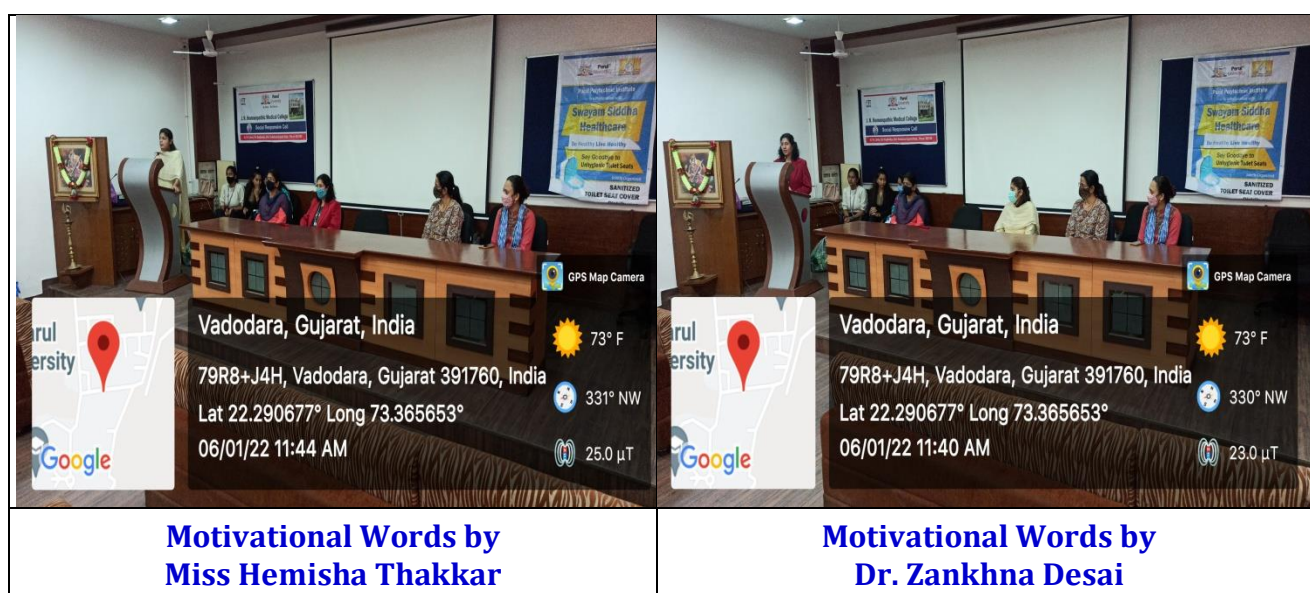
| Swayam Siddha Healthcare<br>Say Goodbye to Unhygienic Toilet Seats<br>SANITIZED TOILET SEAT COVER<br>GPS Map Camera<br>arul ersity<br>Google<br>Vadodara, Gujarat, India<br>79R8+J4H, Vadodara, Gujarat 391760, India<br>Lat 22.290677° Long 73.365653°<br>06/01/22 11:44 AM<br>73° F<br>331° NW<br>25.0 µT | Swayam Siddha Healthcare<br>Say Goodbye to Unhygienic Toilet Seats<br>SANITIZED TOILET SEAT COVER<br>GPS Map Camera<br>arul ersity<br>Google<br>Vadodara, Gujarat, India<br>79R8+J4H, Vadodara, Gujarat 391760, India<br>Lat 22.290677° Long 73.365653°<br>06/01/22 11:40 AM<br>73° F<br>330° NW<br>23.0 µT |
|---|---|
| Motivational Words by Miss Hemisha Thakkar | Motivational Words by Dr. Zankhna Desai |